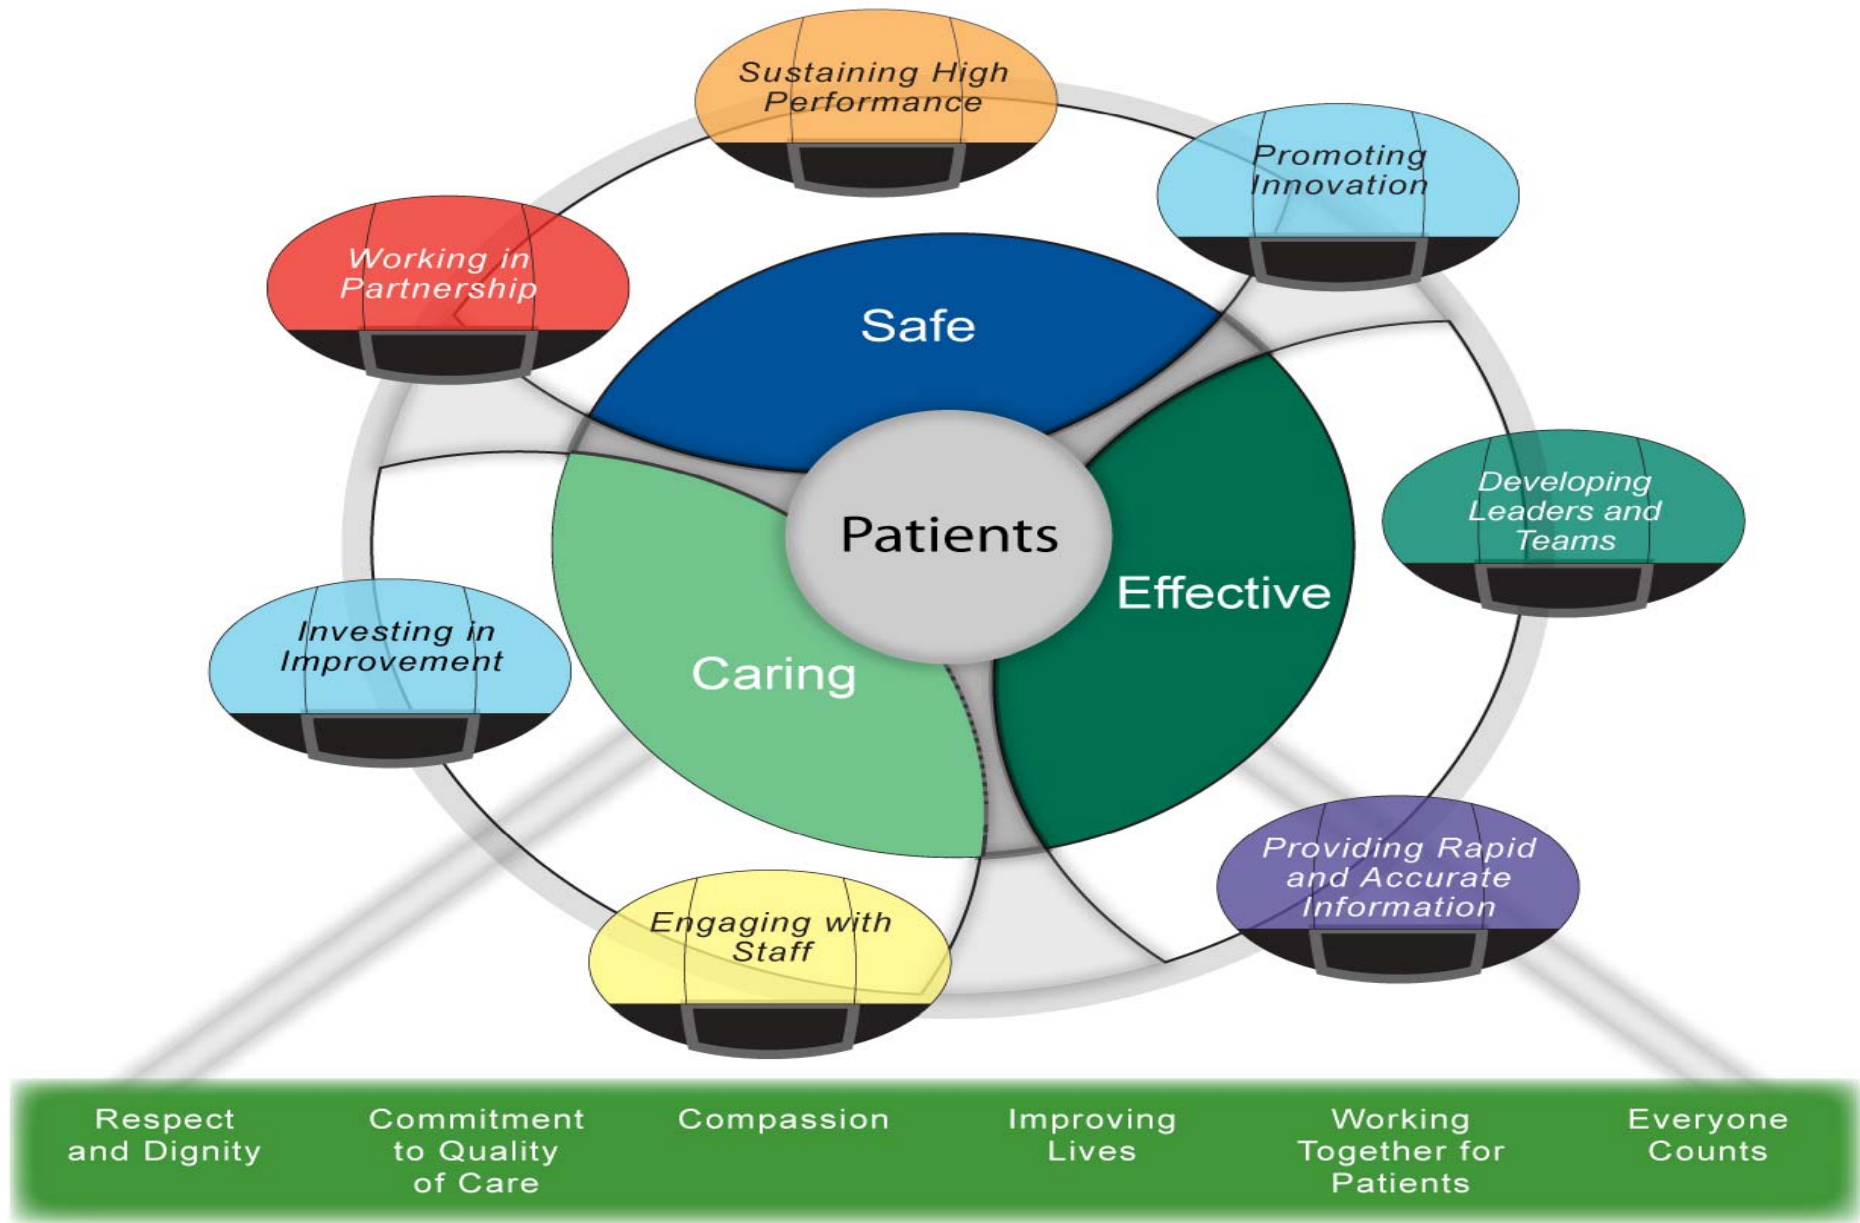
Sustaining High Performance

Promoting Innovation

Working in Partnership

Safe

Developing Leaders and Teams

Patients

Effective

Investing in Improvement

Caring

Providing Rapid and Accurate Information

Engaging with Staff

Respect and Dignity

Commitment to Quality of Care

Compassion

Improving Lives

Working Together for Patients

Everyone Counts